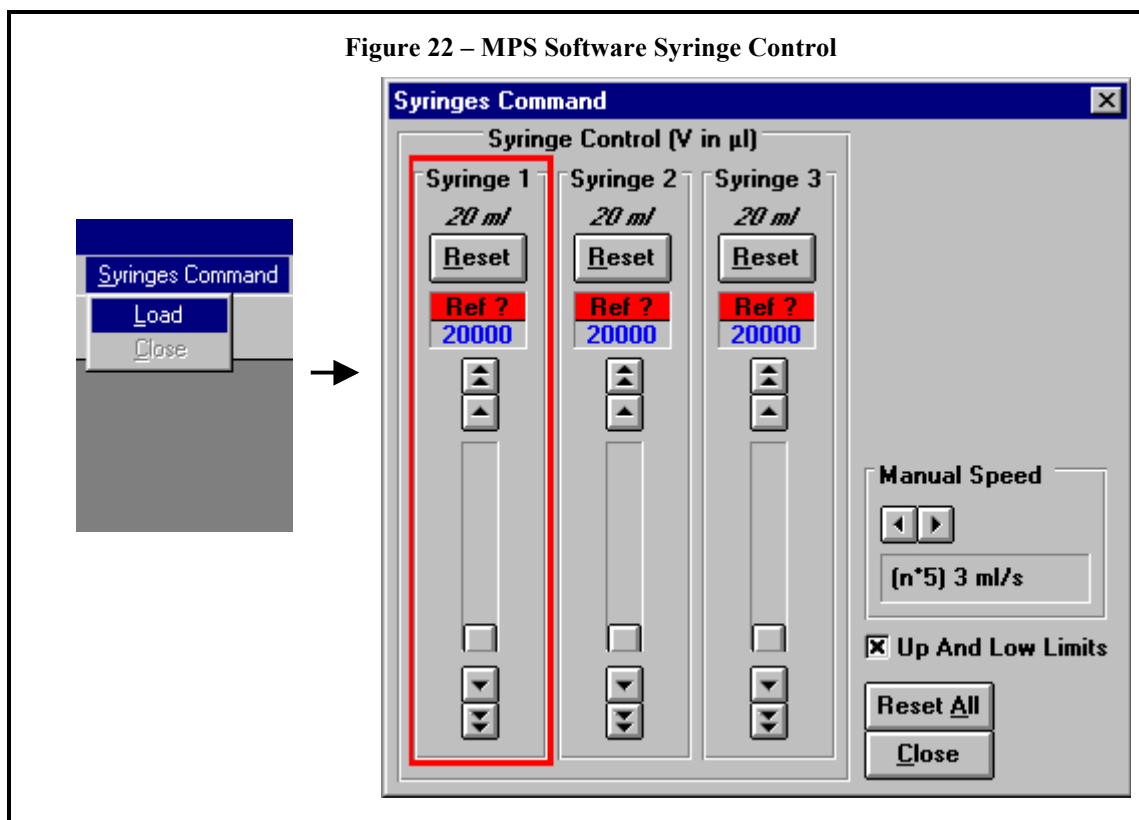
Figure 22 – MPS Software Syringe Control

Syringes Command

Load

Close

Syringes Command

Syringe Control (V in µl)

Syringe 1

20 ml

Reset

Ref ?

20000

Syringe 2

20 ml

Reset

Ref ?

20000

Syringe 3

20 ml

Reset

Ref ?

20000

Manual Speed

(n°5) 3 ml/s

Up And Low Limits

Reset All

Close